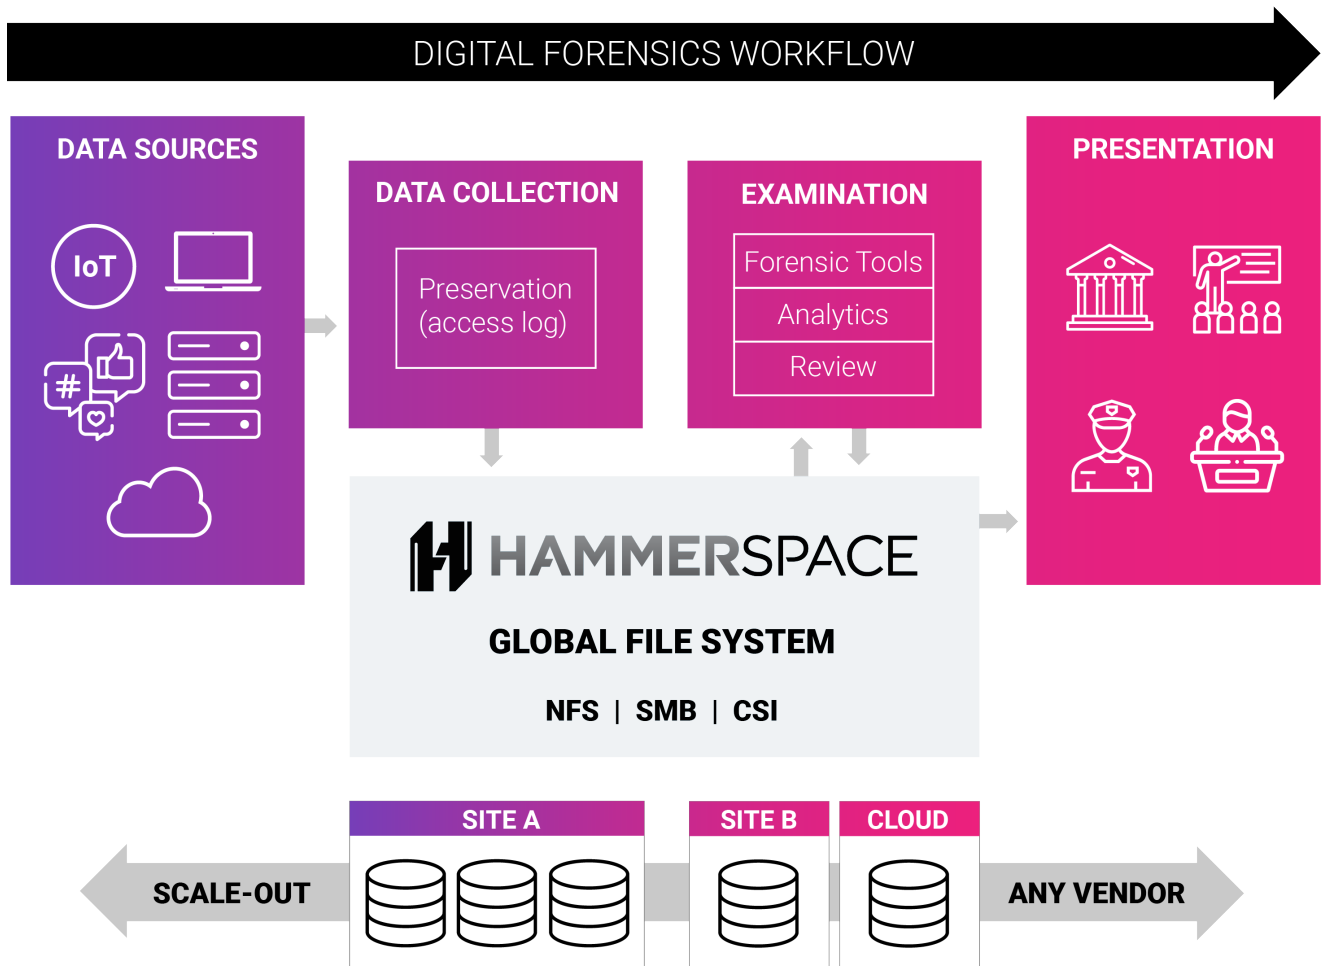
DIGITAL FORENSICS WORKFLOW

DATA SOURCES

IoT

#

DATA COLLECTION

Preservation (access log)

EXAMINATION

Forensic Tools

Analytics

Review

PRESENTATION

HAMMERSPACE

GLOBAL FILE SYSTEM

NFS | SMB | CSI

SITE A

SITE B

CLOUD

SCALE-OUT

ANY VENDOR